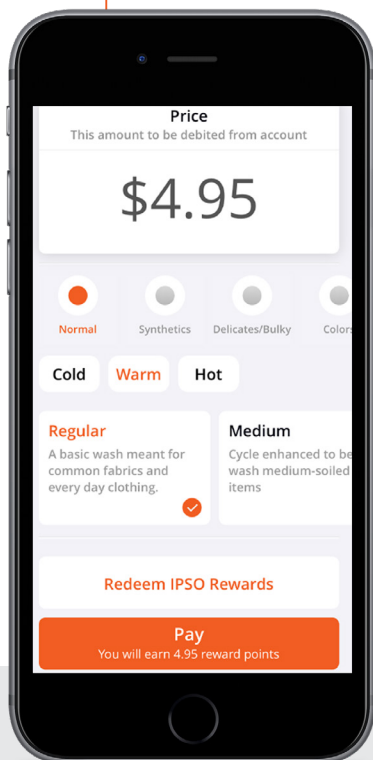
Price
This amount to be debited from account

$4.95

Normal
Synthetics
Delicates/Bulky
Colors

Cold
Warm
Hot

Regular
A basic wash meant for common fabrics and every day clothing.

Medium
Cycle enhanced to be wash medium-soiled items

Redeem IPSO Rewards

Pay
You will earn 4.95 reward points